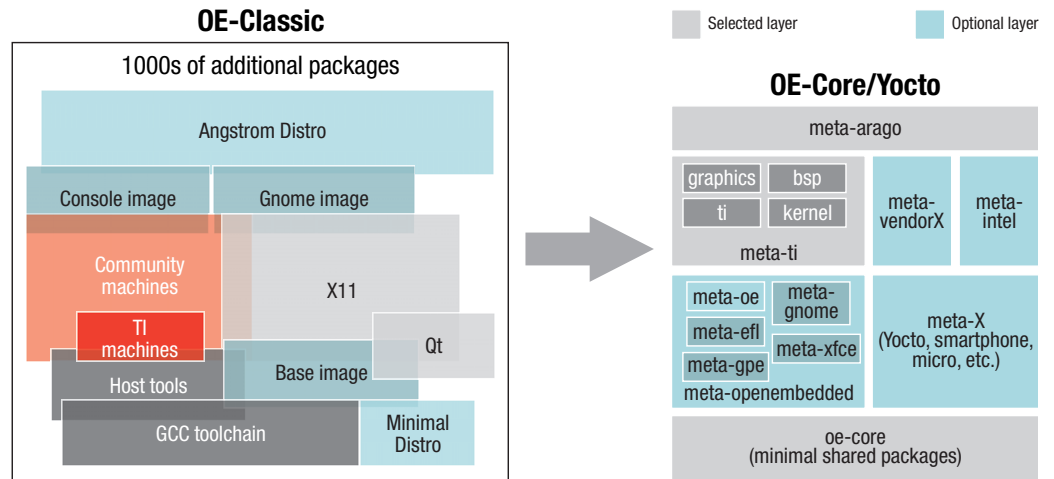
OE-Classic

1000s of additional packages

Angstrom Distro

Console image

Gnome image

Community machines

X11

TI machines

Qt

Host tools

Base image

GCC toolchain

Minimal Distro

Selected layer

Optional layer

OE-Core/Yocto

meta-arago

graphics

bsp

ti

kernel

meta-ti

meta-vendorX

meta-intel

meta-oe

meta-gnome

meta-efl

meta-xfce

meta-gpe

meta-openembedded

meta-X (Yocto, smartphone, micro, etc.)

oe-core (minimal shared packages)